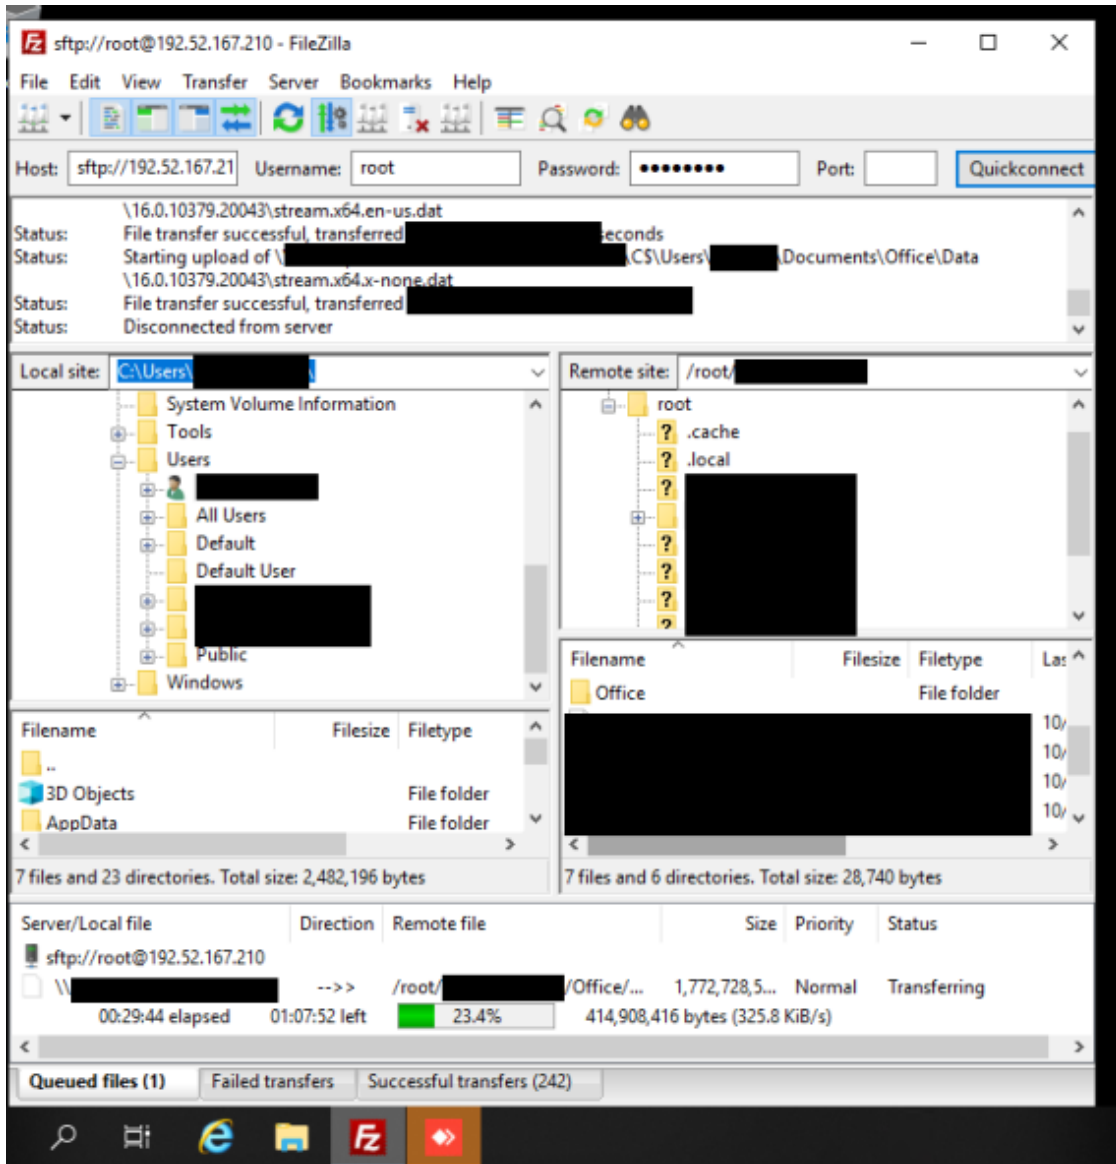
sftp://root@192.52.167.210 - FileZilla

File Edit View Transfer Server Bookmarks Help

Host: sftp://192.52.167.21 Username: root Password: ••••••••• Port: Quickconnect

\16.0.10379.20043\stream.x64.en-us.dat
Status: File transfer successful, transferred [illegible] seconds
Status: Starting upload of \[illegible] C$\Users\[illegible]\Documents\Office\Data \16.0.10379.20043\stream.x64.x-none.dat
Status: File transfer successful, transferred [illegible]
Status: Disconnected from server

Local site: C:\Users\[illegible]\

System Volume Information
Tools
Users
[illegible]
All Users
Default
Default User
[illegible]
Public
Windows

Remote site: /root/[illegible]

root
.cache
.local
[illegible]

| Filename | Filesize | Filetype |
|---|---|---|
| .. | | |
| 3D Objects | | File folder |
| AppData | | File folder |

7 files and 23 directories. Total size: 2,482,196 bytes

| Filename | Filesize | Filetype | Las |
|---|---|---|---|
| Office | | File folder | |
| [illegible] | | | 10/ |
| | | | 10/ |
| | | | 10/ |
| | | | 10/ |

7 files and 6 directories. Total size: 28,740 bytes

| Server/Local file | Direction | Remote file | Size | Priority | Status |
|---|---|---|---|---|---|
| sftp://root@192.52.167.210 | | | | | |
| \\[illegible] | -->> | /root/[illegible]/Office/... | 1,772,728,5... | Normal | Transferring |
| 00:29:44 elapsed | 01:07:52 left | 23.4% | 414,908,416 bytes (325.8 KiB/s) | | |

Queued files (1) Failed transfers Successful transfers (242)